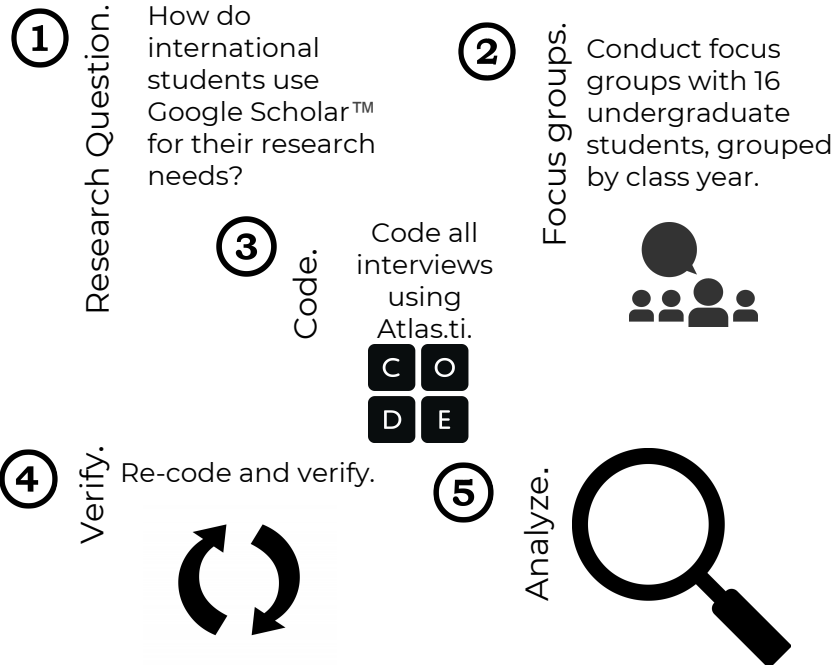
1 Research Question. How do international students use Google Scholar™ for their research needs?

2 Focus groups. Conduct focus groups with 16 undergraduate students, grouped by class year.

3 Code. Code all interviews using Atlas.ti.

C O
D E

4 Verify. Re-code and verify.

5 Analyze.